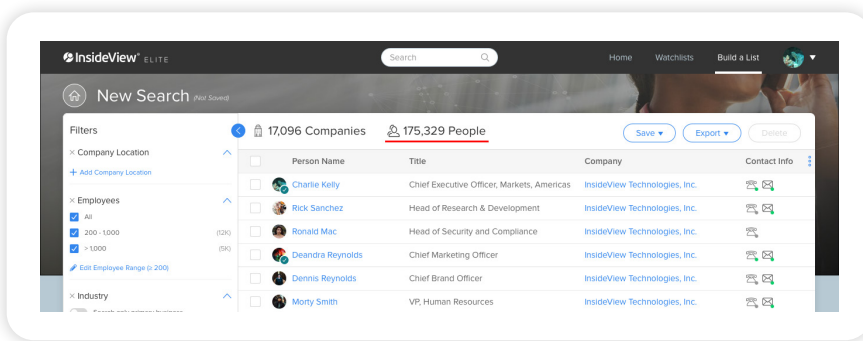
InsideView ELITE

Search

Home Watchlists Build a List

New Search (Not Saved)

Filters

× Company Location
+ Add Company Location

× Employees
All
200 - 1,000 (12K)
> 1,000 (5K)
Edit Employee Range (≥ 200)

× Industry
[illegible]

17,096 Companies 175,329 People

Save ▾ Export ▾ Delete

| | Person Name | Title | Company | Contact Info |
|---|---|---|---|---|
| | Charlie Kelly | Chief Executive Officer, Markets, Americas | InsideView Technologies, Inc. | |
| | Rick Sanchez | Head of Research & Development | InsideView Technologies, Inc. | |
| | Ronald Mac | Head of Security and Compliance | InsideView Technologies, Inc. | |
| | Deandra Reynolds | Chief Marketing Officer | InsideView Technologies, Inc. | |
| | Dennis Reynolds | Chief Brand Officer | InsideView Technologies, Inc. | |
| | Morty Smith | VP, Human Resources | InsideView Technologies, Inc. | |